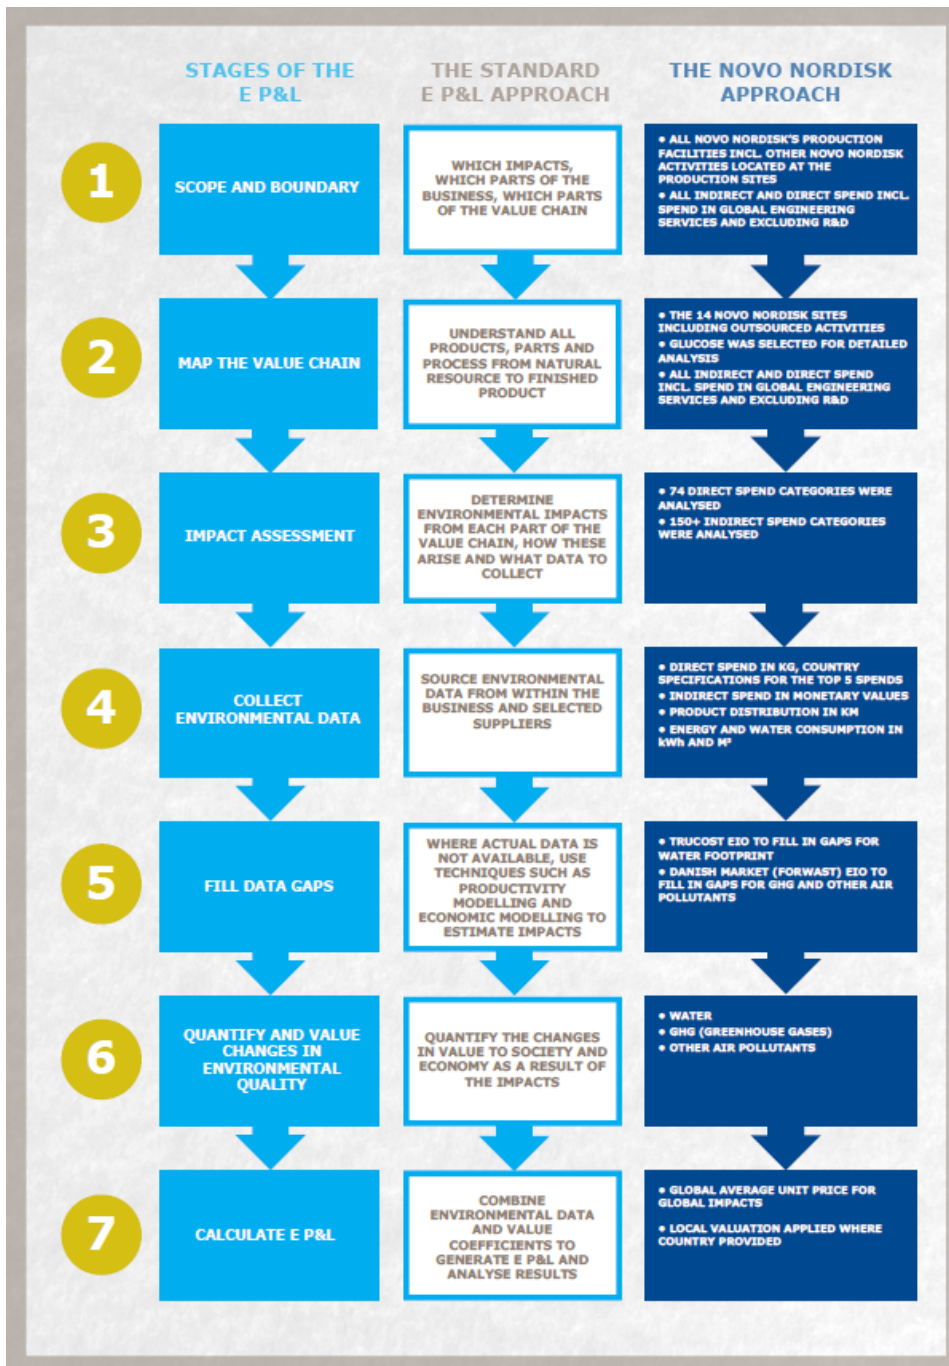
| | STAGES OF THE E P&L | THE STANDARD E P&L APPROACH | THE NOVO NORDISK APPROACH |
|---|---|---|---|
| 1 | SCOPE AND BOUNDARY | WHICH IMPACTS, WHICH PARTS OF THE BUSINESS, WHICH PARTS OF THE VALUE CHAIN | • ALL NOVO NORDISK'S PRODUCTION FACILITIES INCL. OTHER NOVO NORDISK ACTIVITIES LOCATED AT THE PRODUCTION SITES • ALL INDIRECT AND DIRECT SPEND INCL. SPEND IN GLOBAL ENGINEERING SERVICES AND EXCLUDING R&D |
| 2 | MAP THE VALUE CHAIN | UNDERSTAND ALL PRODUCTS, PARTS AND PROCESS FROM NATURAL RESOURCE TO FINISHED PRODUCT | • THE 14 NOVO NORDISK SITES INCLUDING OUTSOURCED ACTIVITIES • GLUCOSE WAS SELECTED FOR DETAILED ANALYSIS • ALL INDIRECT AND DIRECT SPEND INCL. SPEND IN GLOBAL ENGINEERING SERVICES AND EXCLUDING R&D |
| 3 | IMPACT ASSESSMENT | DETERMINE ENVIRONMENTAL IMPACTS FROM EACH PART OF THE VALUE CHAIN, HOW THESE ARISE AND WHAT DATA TO COLLECT | • 74 DIRECT SPEND CATEGORIES WERE ANALYSED • 150+ INDIRECT SPEND CATEGORIES WERE ANALYSED |
| 4 | COLLECT ENVIRONMENTAL DATA | SOURCE ENVIRONMENTAL DATA FROM WITHIN THE BUSINESS AND SELECTED SUPPLIERS | • DIRECT SPEND IN KG, COUNTRY SPECIFICATIONS FOR THE TOP 5 SPENDS • INDIRECT SPEND IN MONETARY VALUES • PRODUCT DISTRIBUTION IN KM • ENERGY AND WATER CONSUMPTION IN kWh AND M³ |
| 5 | FILL DATA GAPS | WHERE ACTUAL DATA IS NOT AVAILABLE, USE TECHNIQUES SUCH AS PRODUCTIVITY MODELLING AND ECONOMIC MODELLING TO ESTIMATE IMPACTS | • TRUCOST EIO TO FILL IN GAPS FOR WATER FOOTPRINT • DANISH MARKET (FORWAST) EIO TO FILL IN GAPS FOR GHG AND OTHER AIR POLLUTANTS |
| 6 | QUANTIFY AND VALUE CHANGES IN ENVIRONMENTAL QUALITY | QUANTIFY THE CHANGES IN VALUE TO SOCIETY AND ECONOMY AS A RESULT OF THE IMPACTS | • WATER • GHG (GREENHOUSE GASES) • OTHER AIR POLLUTANTS |
| 7 | CALCULATE E P&L | COMBINE ENVIRONMENTAL DATA AND VALUE COEFFICIENTS TO GENERATE E P&L AND ANALYSE RESULTS | • GLOBAL AVERAGE UNIT PRICE FOR GLOBAL IMPACTS • LOCAL VALUATION APPLIED WHERE COUNTRY PROVIDED |